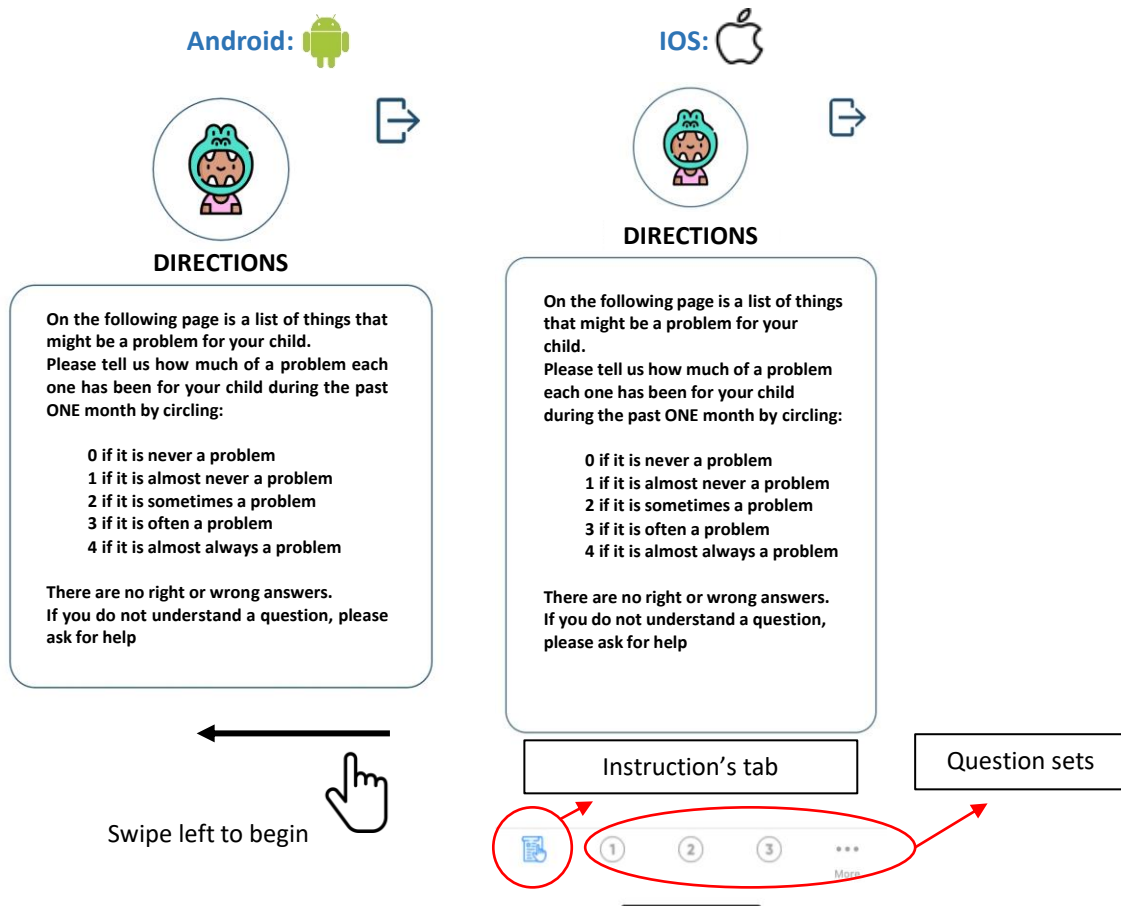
Android:

DIRECTIONS

On the following page is a list of things that might be a problem for your child.
Please tell us how much of a problem each one has been for your child during the past ONE month by circling:

0 if it is never a problem
1 if it is almost never a problem
2 if it is sometimes a problem
3 if it is often a problem
4 if it is almost always a problem

There are no right or wrong answers.
If you do not understand a question, please ask for help

Swipe left to begin

IOS:

DIRECTIONS

On the following page is a list of things that might be a problem for your child.
Please tell us how much of a problem each one has been for your child during the past ONE month by circling:

0 if it is never a problem
1 if it is almost never a problem
2 if it is sometimes a problem
3 if it is often a problem
4 if it is almost always a problem

There are no right or wrong answers.
If you do not understand a question, please ask for help

Instruction's tab

Question sets

1 2 3 ••• More